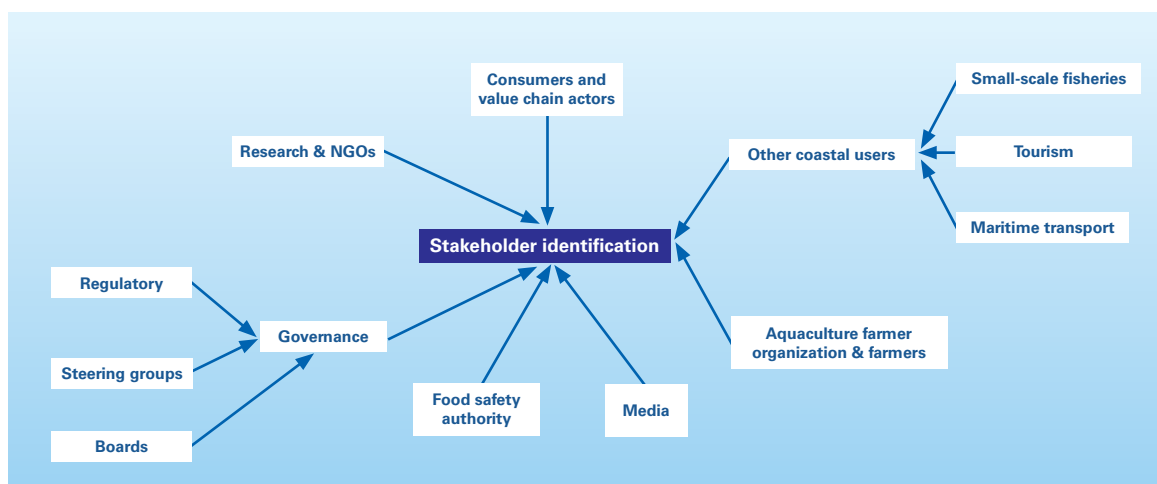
Consumers and value chain actors

Research & NGOs

Small-scale fisheries

Other coastal users

Tourism

Stakeholder identification

Maritime transport

Regulatory

Governance

Aquaculture farmer organization & farmers

Steering groups

Food safety authority

Media

Boards